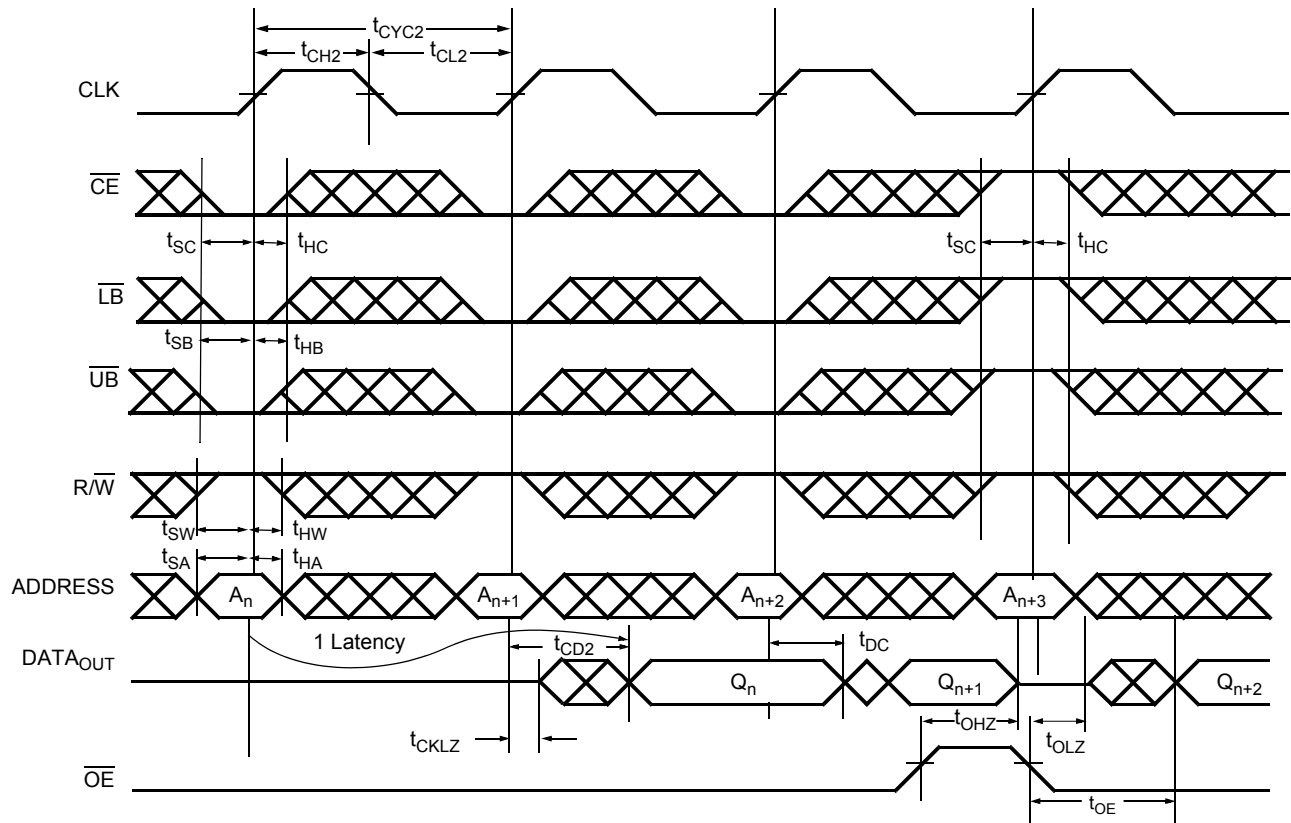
$t_{CYC2}$
$t_{CH2}$
$t_{CL2}$
CLK
$\overline{CE}$
$t_{SC}$
$t_{HC}$
$t_{SC}$
$t_{HC}$
$\overline{LB}$
$t_{SB}$
$t_{HB}$
$\overline{UB}$
$R/\overline{W}$
$t_{SW}$
$t_{HW}$
$t_{SA}$
$t_{HA}$
ADDRESS
$A_n$
$A_{n+1}$
$A_{n+2}$
$A_{n+3}$
1 Latency
$t_{CD2}$
$t_{DC}$
$DATA_{OUT}$
$Q_n$
$Q_{n+1}$
$Q_{n+2}$
$t_{OHZ}$
$t_{OLZ}$
$t_{CKLZ}$
$\overline{OE}$
$t_{OE}$